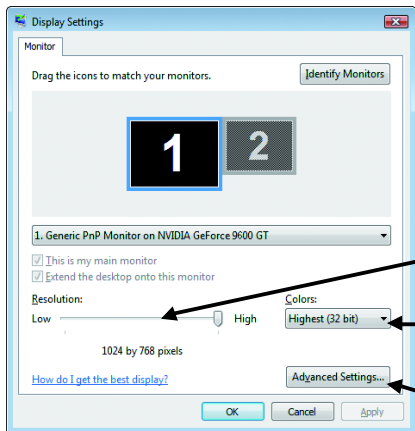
Display Settings

Monitor

Drag the icons to match your monitors.

Identify Monitors

1

2

1. Generic PnP Monitor on NVIDIA GeForce 9600 GT

This is my main monitor

Extend the desktop onto this monitor

Resolution:

Low

High

1024 by 768 pixels

Colors:

Highest (32 bit)

How do I get the best display?

Advanced Settings...

OK

Cancel

Apply